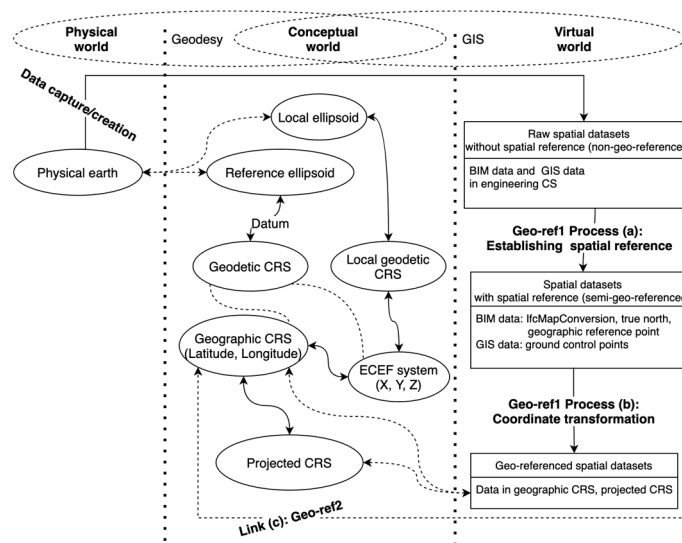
Physical world

Geodesy

Conceptual world

GIS

Virtual world

Data capture/creation

Local ellipsoid

Physical earth

Reference ellipsoid

Datum

Geodetic CRS

Local geodetic CRS

Geographic CRS (Latitude, Longitude)

ECEF system (X, Y, Z)

Projected CRS

Link (c): Geo-ref2

Raw spatial datasets without spatial reference (non-geo-reference

BIM data and GIS data in engineering CS

Geo-ref1 Process (a): Establishing spatial reference

Spatial datasets with spatial reference (semi-geo-reference

BIM data: IfcMapConversion, true north, geographic reference point
GIS data: ground control points

Geo-ref1 Process (b): Coordinate transformation

Geo-referenced spatial datasets

Data in geographic CRS, projected CRS